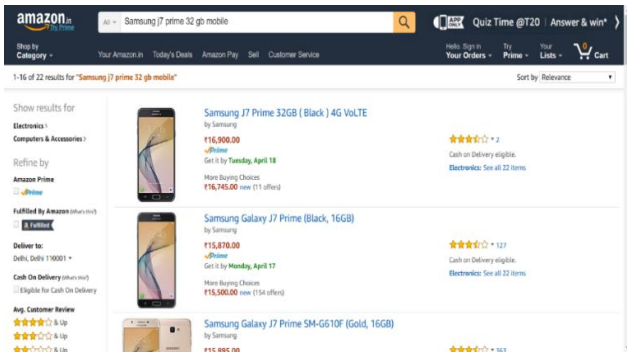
amazon.in Try Prime

All Samsung j7 prime 32 gb mobile

APP ONLY Quiz Time @T20 | Answer & win*

Shop by Category

Your Amazon.in Today's Deals Amazon Pay Sell Customer Service

Hello. Sign in Your Orders

Try Prime

Your Lists

0 Cart

1-16 of 22 results for "Samsung j7 prime 32 gb mobile"

Sort by Relevance

Show results for

Electronics

Computers & Accessories

Refine by

Amazon Prime

Prime

Fulfilled By Amazon (What's this?)

Fulfilled

Deliver to:

Delhi, Delhi 110001

Cash On Delivery (What's this?)

Eligible for Cash On Delivery

Avg. Customer Review

& Up

& Up

& Up

Samsung J7 Prime 32GB ( Black ) 4G VoLTE

by Samsung

₹16,900.00

Prime

Get it by Tuesday, April 18

More Buying Choices

₹16,745.00 new (11 offers)

2

Cash on Delivery eligible.

Electronics: See all 22 items

Samsung Galaxy J7 Prime (Black, 16GB)

by Samsung

₹15,870.00

Prime

Get it by Monday, April 17

More Buying Choices

₹15,500.00 new (154 offers)

127

Cash on Delivery eligible.

Electronics: See all 22 items

Samsung Galaxy J7 Prime SM-G610F (Gold, 16GB)

by Samsung

₹15,895.00

363